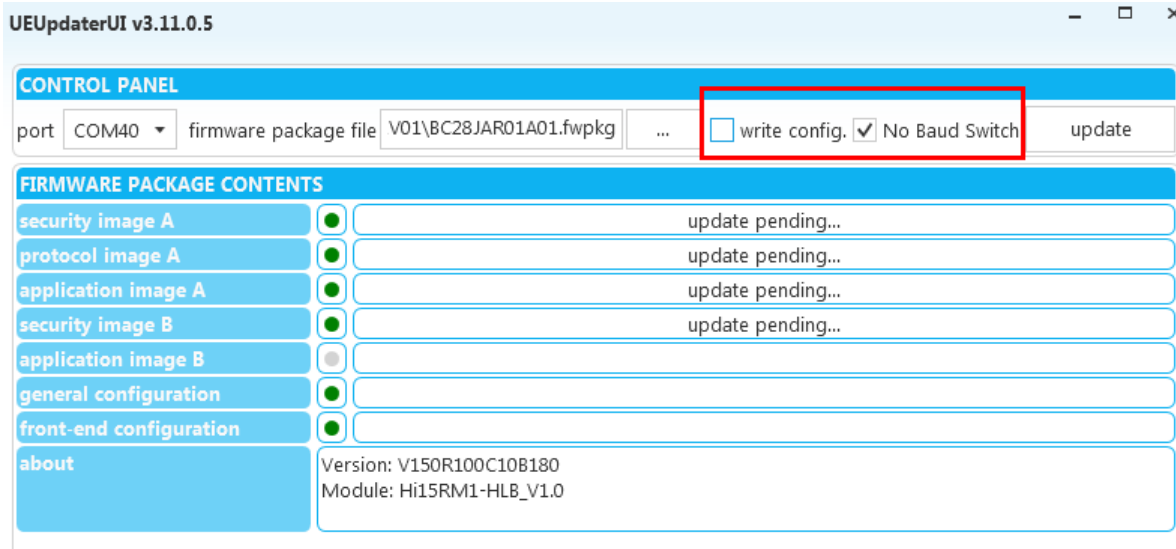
UEUpdaterUI v3.11.0.5

CONTROL PANEL

port COM40 firmware package file V01\BC28JAR01A01.fwpkg ... write config. No Baud Switch update

FIRMWARE PACKAGE CONTENTS

security image A update pending...
protocol image A update pending...
application image A update pending...
security image B update pending...
application image B
general configuration
front-end configuration
about
Version: V150R100C10B180
Module: Hi15RM1-HLB_V1.0